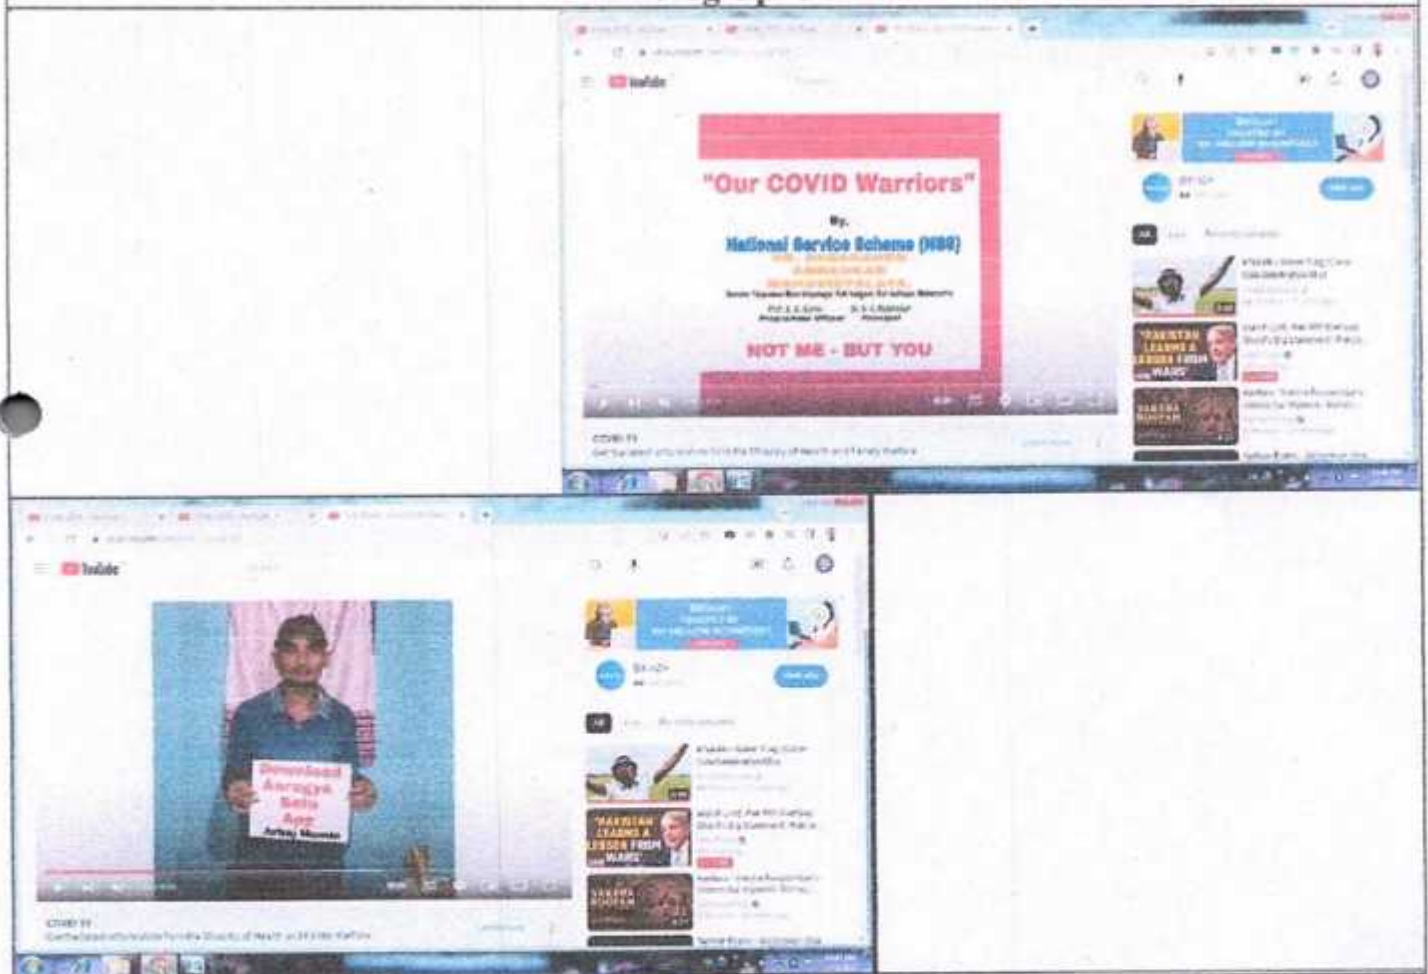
YouTube

"Our COVID Warriors"

By,

National Service Scheme (NSS)

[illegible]

NOT ME - BUT YOU

COVID-19

"PAKISTAN LEARNS A LESSON FROM WARS"

YouTube

Download Aarogya Setu App

COVID-19

"PAKISTAN LEARNS A LESSON FROM WARS"